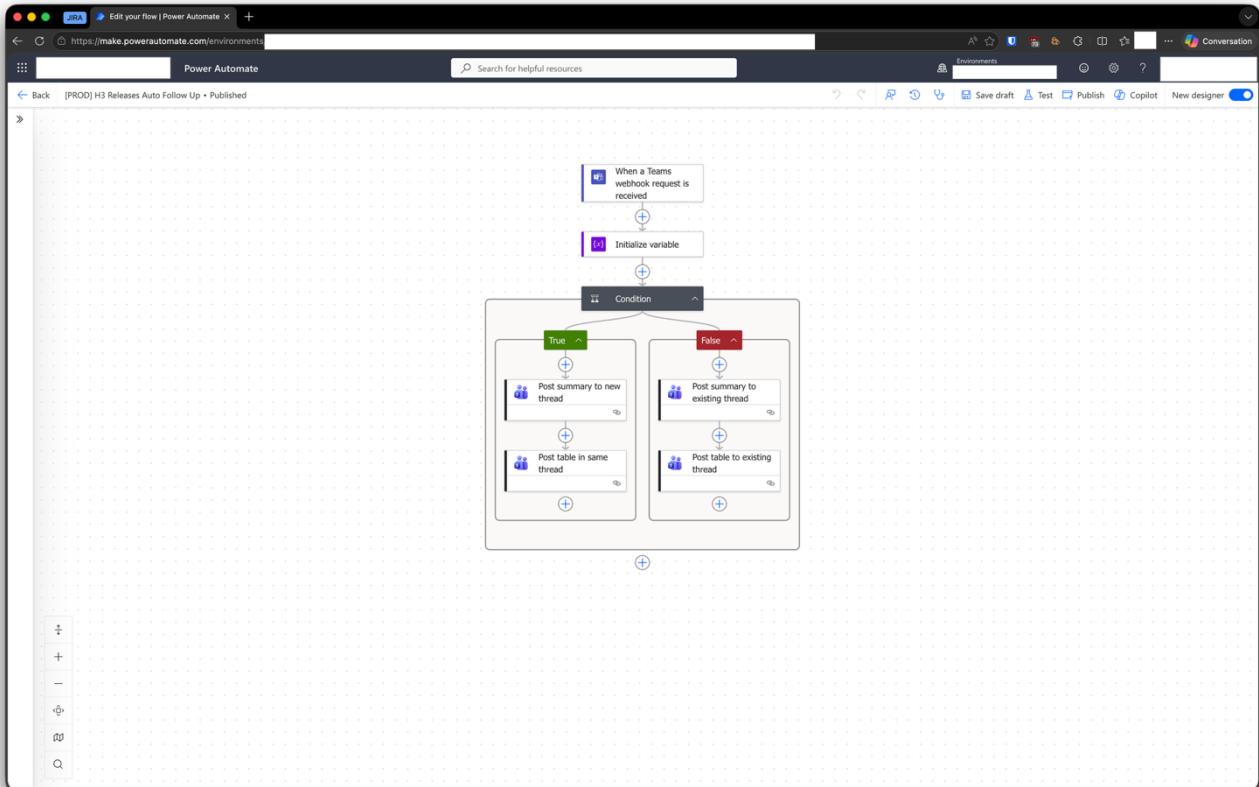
JIRA Edit your flow | Power Automate ×

https://make.powerautomate.com/environments

Conversation

Power Automate

Search for helpful resources

Environments

Back [PROD] H3 Releases Auto Follow Up • Published

Save draft Test Publish Copilot New designer

When a Teams webhook request is received

Initialize variable

Condition

True

False

Post summary to new thread

Post table in same thread

Post summary to existing thread

Post table to existing thread